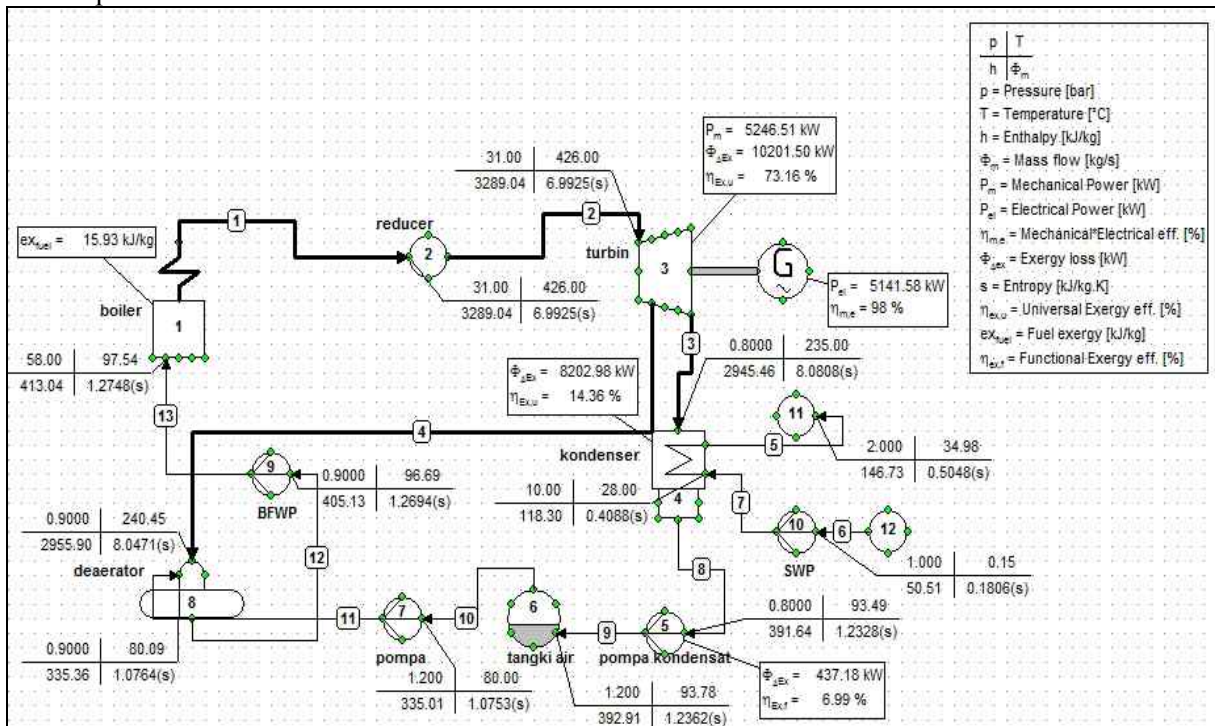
| p | T |
|---|---|
| h | $\Phi_m$ |

p = Pressure [bar]
T = Temperature [°C]
h = Enthalpy [kJ/kg]
$\Phi_m$ = Mass flow [kg/s]
$P_m$ = Mechanical Power [kW]
$P_{el}$ = Electrical Power [kW]
$\eta_{m,e}$ = Mechanical*Electrical eff. [%]
$\Phi_{\Delta Ex}$ = Exergy loss [kW]
s = Entropy [kJ/kg.K]
$\eta_{ex,u}$ = Universal Exergy eff. [%]
$ex_{fuel}$ = Fuel exergy [kJ/kg]
$\eta_{ex,f}$ = Functional Exergy eff. [%]

$P_m$ = 5246.51 kW
$\Phi_{\Delta Ex}$ = 10201.50 kW
$\eta_{Ex,u}$ = 73.16 %

31.00 | 426.00
3289.04 | 6.9925(s)

$ex_{fuel}$ = 15.93 kJ/kg

1

reducer
2

2

turbin
3

31.00 | 426.00
3289.04 | 6.9925(s)

$P_{el}$ = 5141.58 kW
$\eta_{m,e}$ = 98 %

boiler
1

58.00 | 97.54
413.04 | 1.2748(s)

3

0.8000 | 235.00
2945.46 | 8.0808(s)

$\Phi_{\Delta Ex}$ = 8202.98 kW
$\eta_{Ex,u}$ = 14.36 %

13

11

4

kondenser

5

2.000 | 34.98
146.73 | 0.5048(s)

9
BFWP

0.9000 | 96.69
405.13 | 1.2694(s)

10.00 | 28.00
118.30 | 0.4088(s)

4

7

0.9000 | 240.45
2955.90 | 8.0471(s)

12

10
SWP

6

12

1.000 | 0.15
50.51 | 0.1806(s)

deaerator
8

8

11

7
pompa

10

6
tangki air

9

5
pompa kondensat

0.8000 | 93.49
391.64 | 1.2328(s)

0.9000 | 80.09
335.36 | 1.0764(s)

1.200 | 80.00
335.01 | 1.0753(s)

1.200 | 93.78
392.91 | 1.2362(s)

$\Phi_{\Delta Ex}$ = 437.18 kW
$\eta_{Ex,f}$ = 6.99 %